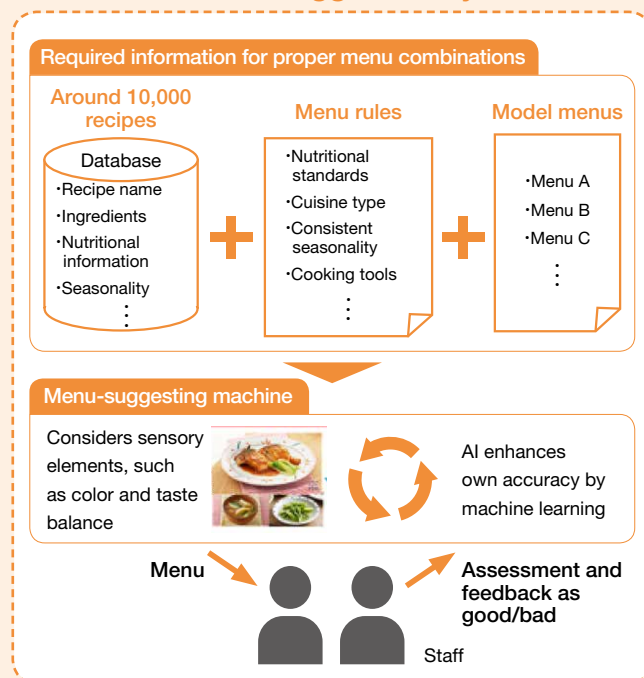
Required information for proper menu combinations

Around 10,000 recipes

Database
・Recipe name
・Ingredients
・Nutritional information
・Seasonality
⋮

Menu rules

・Nutritional standards
・Cuisine type
・Consistent seasonality
・Cooking tools
⋮

Model menus

・Menu A
・Menu B
・Menu C
⋮

Menu-suggesting machine

Considers sensory elements, such as color and taste balance

AI enhances own accuracy by machine learning

Menu

Assessment and feedback as good/bad

Staff